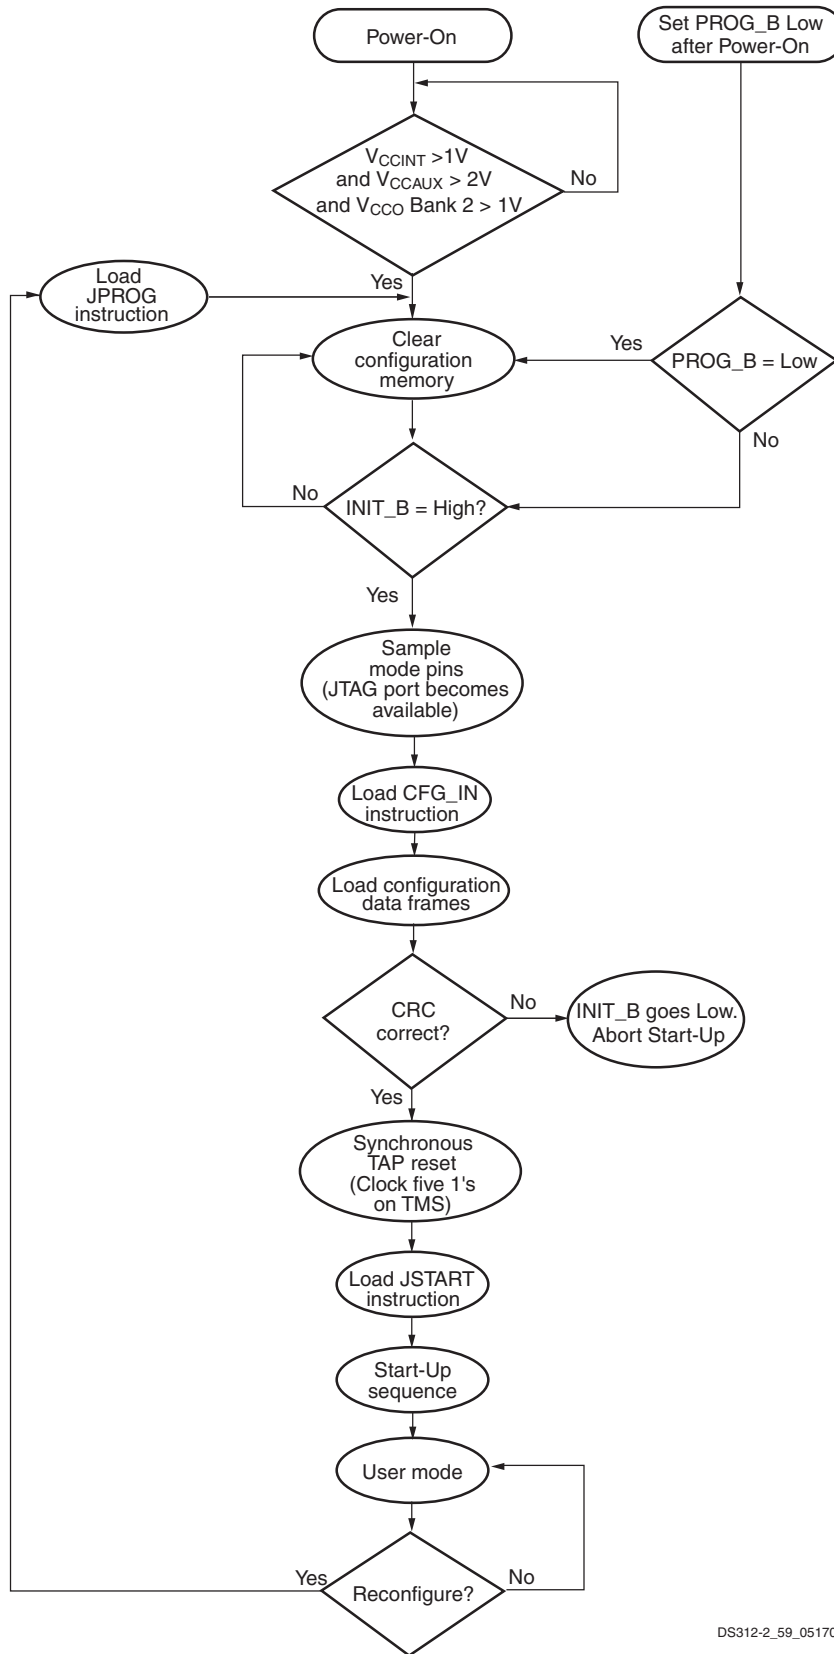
Power-On

Set PROG_B Low after Power-On

$V_{CCINT}$ >1V and $V_{CCAUX}$ > 2V and $V_{CCO}$ Bank 2 > 1V

No

Yes

Load JPROG instruction

Clear configuration memory

Yes

PROG_B = Low

No

No

INIT_B = High?

Yes

Sample mode pins (JTAG port becomes available)

Load CFG_IN instruction

Load configuration data frames

CRC correct?

No

INIT_B goes Low. Abort Start-Up

Yes

Synchronous TAP reset (Clock five 1's on TMS)

Load JSTART instruction

Start-Up sequence

User mode

Yes

Reconfigure?

No

DS312-2_59_0517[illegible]